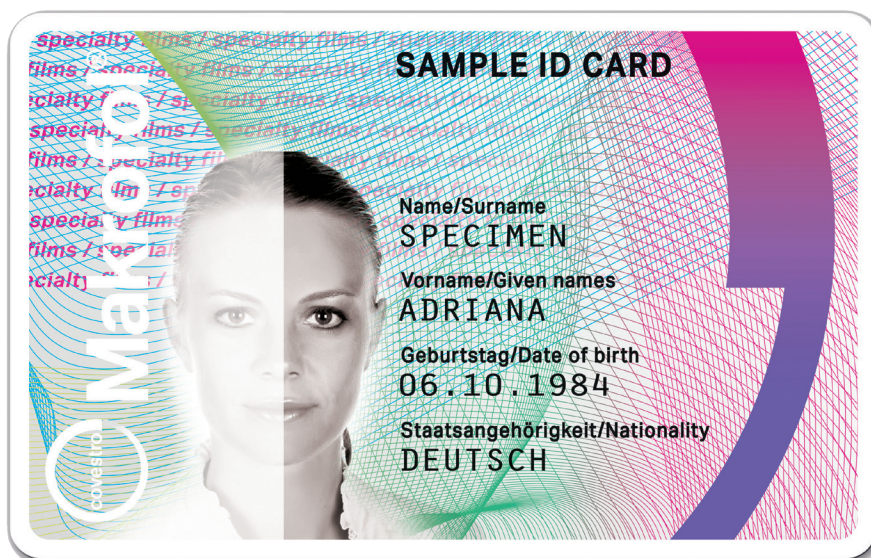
specialty films / specialty films
films / specialty films / specialty films
cialty films / specialty films / specialty
specialty films / specialty films / specialty
films / specialty films / specialty films
ecialty films / specialty films
specialty films
films / specialty
ecialty

Makrofol®

covestro

SAMPLE ID CARD

Name/Surname
SPECIMEN

Vorname/Given names
ADRIANA

Geburtstag/Date of birth
06.10.1984

Staatsangehörigkeit/Nationality
DEUTSCH